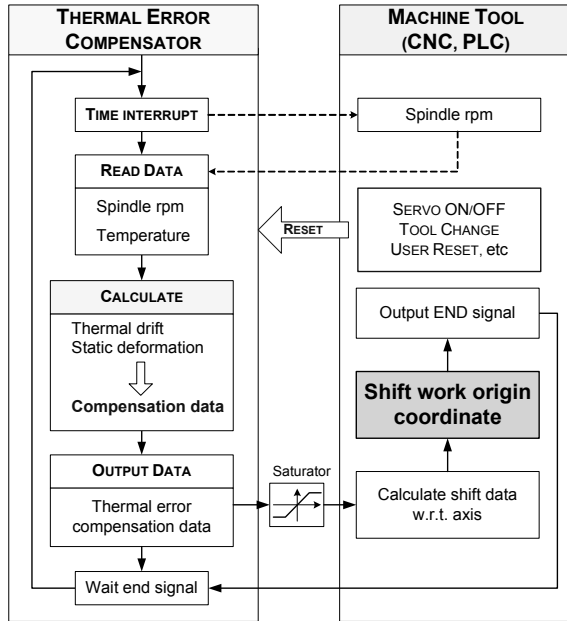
THERMAL ERROR COMPENSATOR

TIME INTERRUPT

READ DATA

Spindle rpm

Temperature

CALCULATE

Thermal drift

Static deformation

Compensation data

OUTPUT DATA

Thermal error compensation data

Wait end signal

MACHINE TOOL (CNC, PLC)

Spindle rpm

RESET

SERVO ON/OFF
TOOL CHANGE
USER RESET, etc

Output END signal

Shift work origin coordinate

Saturator

Calculate shift data w.r.t. axis